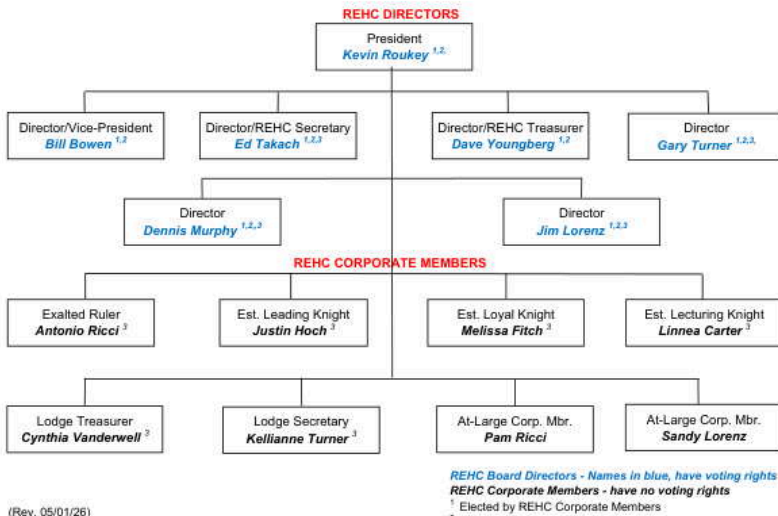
REHC DIRECTORS

President
Kevin Roukey $^{1,2,}$

Director/Vice-President
Bill Bowen $^{1,2}$

Director/REHC Secretary
Ed Takach $^{1,2,3}$

Director/REHC Treasurer
Dave Youngberg $^{1,2}$

Director
Gary Turner $^{1,2,3,}$

Director
Dennis Murphy $^{1,2,3}$

Director
Jim Lorenz $^{1,2,3}$

REHC CORPORATE MEMBERS

Exalted Ruler
Antonio Ricci $^{3}$

Est. Leading Knight
Justin Hoch $^{3}$

Est. Loyal Knight
Melissa Fitch $^{3}$

Est. Lecturing Knight
Linnea Carter $^{3}$

Lodge Treasurer
Cynthia Vanderwell $^{3}$

Lodge Secretary
Kellianne Turner $^{3}$

At-Large Corp. Mbr.
Pam Ricci

At-Large Corp. Mbr.
Sandy Lorenz

REHC Board Directors - Names in blue, have voting rights
REHC Corporate Members - have no voting rights
$^{1}$ Elected by REHC Corporate Members
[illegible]

(Rev. 05/01/26)